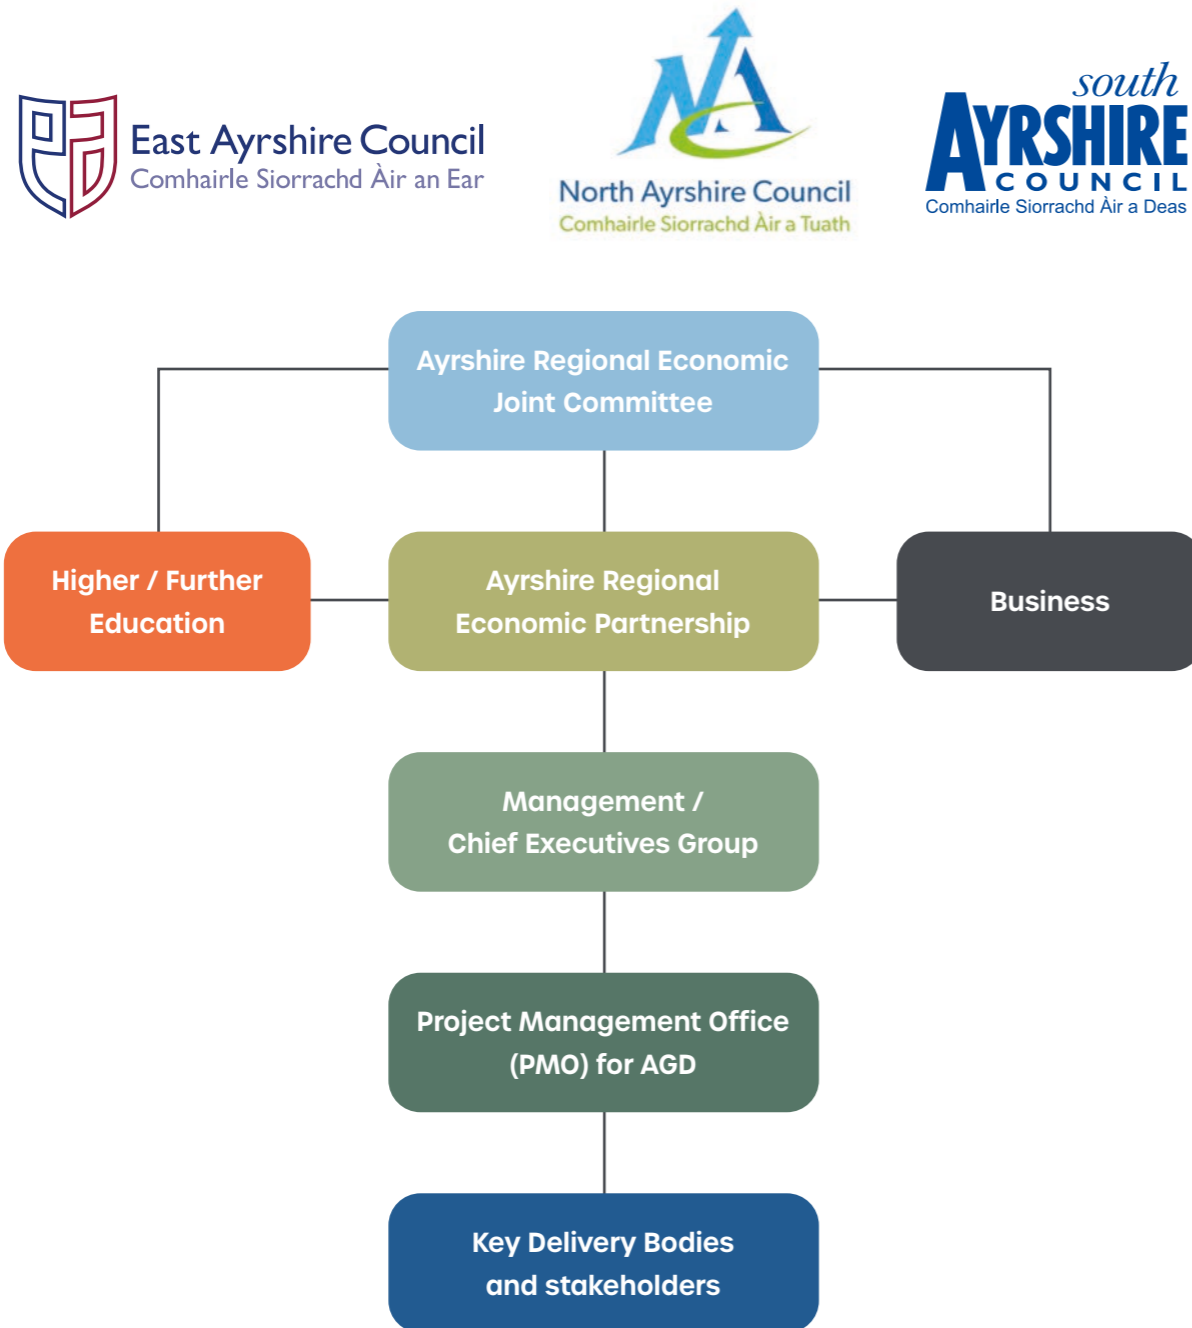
East Ayrshire Council
Comhairle Siorrachd Àir an Ear

North Ayrshire Council
Comhairle Siorrachd Àir a Tuath

south
AYRSHIRE
COUNCIL
Comhairle Siorrachd Àir a Deas

Ayrshire Regional Economic Joint Committee

Higher / Further Education

Ayrshire Regional Economic Partnership

Business

Management / Chief Executives Group

Project Management Office (PMO) for AGD

Key Delivery Bodies and stakeholders